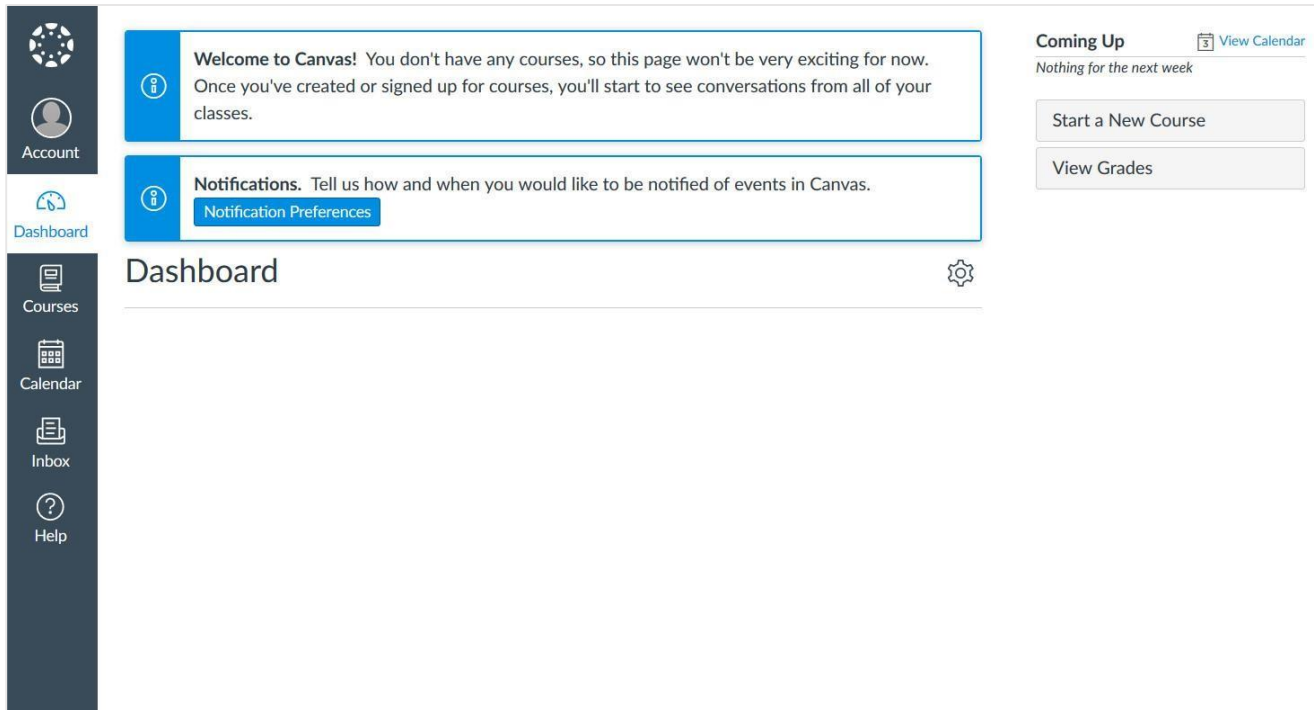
Account

Dashboard

Courses

Calendar

Inbox

Help

**Welcome to Canvas!** You don't have any courses, so this page won't be very exciting for now. Once you've created or signed up for courses, you'll start to see conversations from all of your classes.

**Notifications.** Tell us how and when you would like to be notified of events in Canvas.

Notification Preferences

Dashboard

Coming Up

3 View Calendar

Nothing for the next week

Start a New Course

View Grades